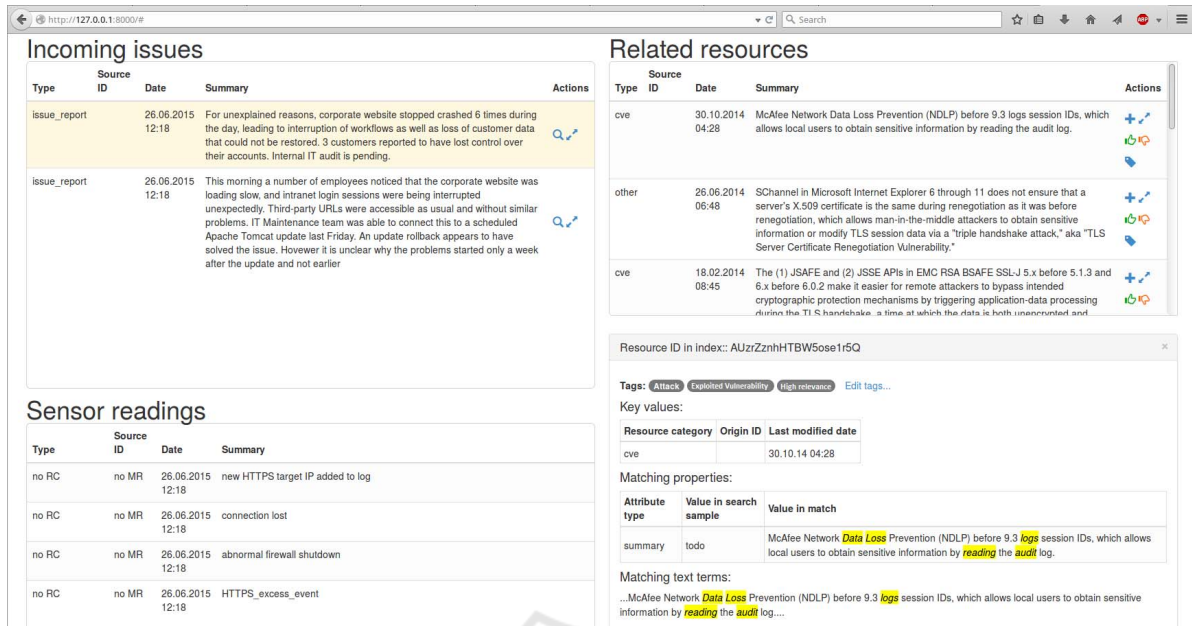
http://127.0.0.1:8000/#

Search

Incoming issues

| Type | Source ID | Date | Summary | Actions |
|---|---|---|---|---|
| issue_report | | 26.06.2015 12:18 | For unexplained reasons, corporate website stopped crashed 6 times during the day, leading to interruption of workflows as well as loss of customer data that could not be restored. 3 customers reported to have lost control over their accounts. Internal IT audit is pending. | |
| issue_report | | 26.06.2015 12:18 | This morning a number of employees noticed that the corporate website was loading slow, and intranet login sessions were being interrupted unexpectedly. Third-party URLs were accessible as usual and without similar problems. IT Maintenance team was able to connect this to a scheduled Apache Tomcat update last Friday. An update rollback appears to have solved the issue. However it is unclear why the problems started only a week after the update and not earlier | |

Sensor readings

| Type | Source ID | Date | Summary |
|---|---|---|---|
| no RC | no MR | 26.06.2015 12:18 | new HTTPS target IP added to log |
| no RC | no MR | 26.06.2015 12:18 | connection lost |
| no RC | no MR | 26.06.2015 12:18 | abnormal firewall shutdown |
| no RC | no MR | 26.06.2015 12:18 | HTTPS_excess_event |

Related resources

| Type | Source ID | Date | Summary | Actions |
|---|---|---|---|---|
| cve | | 30.10.2014 04:28 | McAfee Network Data Loss Prevention (NDLP) before 9.3 logs session IDs, which allows local users to obtain sensitive information by reading the audit log. | |
| other | | 26.06.2014 06:48 | SChannel in Microsoft Internet Explorer 6 through 11 does not ensure that a server's X.509 certificate is the same during renegotiation as it was before renegotiation, which allows man-in-the-middle attackers to obtain sensitive information or modify TLS session data via a "triple handshake attack," aka "TLS Server Certificate Renegotiation Vulnerability." | |
| cve | | 18.02.2014 08:45 | The (1) JSAFE and (2) JSSE APIs in EMC RSA BSAFE SSL-J 5.x before 5.1.3 and 6.x before 6.0.2 make it easier for remote attackers to bypass intended cryptographic protection mechanisms by triggering application-data processing during the TLS handshake, a time at which the data is both unencrypted and | |

Resource ID in index:: AUzrZznhHTBW5ose1r5Q

Tags: Attack Exploited Vulnerability High relevance Edit tags...

Key values:

| Resource category | Origin ID | Last modified date |
|---|---|---|
| cve | | 30.10.14 04:28 |

Matching properties:

| Attribute type | Value in search sample | Value in match |
|---|---|---|
| summary | todo | McAfee Network Data Loss Prevention (NDLP) before 9.3 logs session IDs, which allows local users to obtain sensitive information by reading the audit log. |

Matching text terms:

...McAfee Network Data Loss Prevention (NDLP) before 9.3 logs session IDs, which allows local users to obtain sensitive information by reading the audit log....